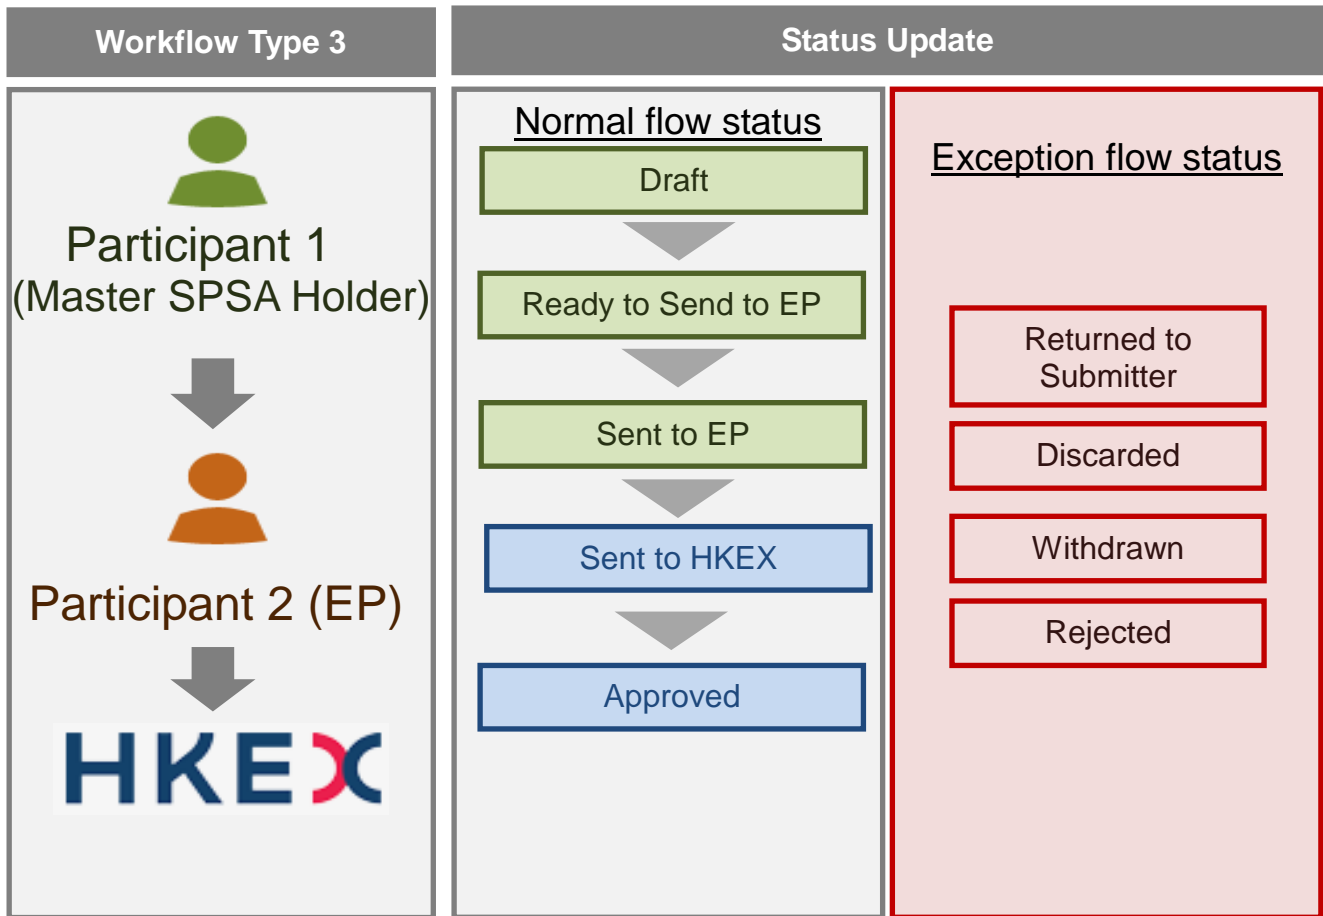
Workflow Type 3

Participant 1
(Master SPSA Holder)

Participant 2 (EP)

HKEX

Status Update

Normal flow status

Draft

Ready to Send to EP

Sent to EP

Sent to HKEX

Approved

Exception flow status

Returned to Submitter

Discarded

Withdrawn

Rejected